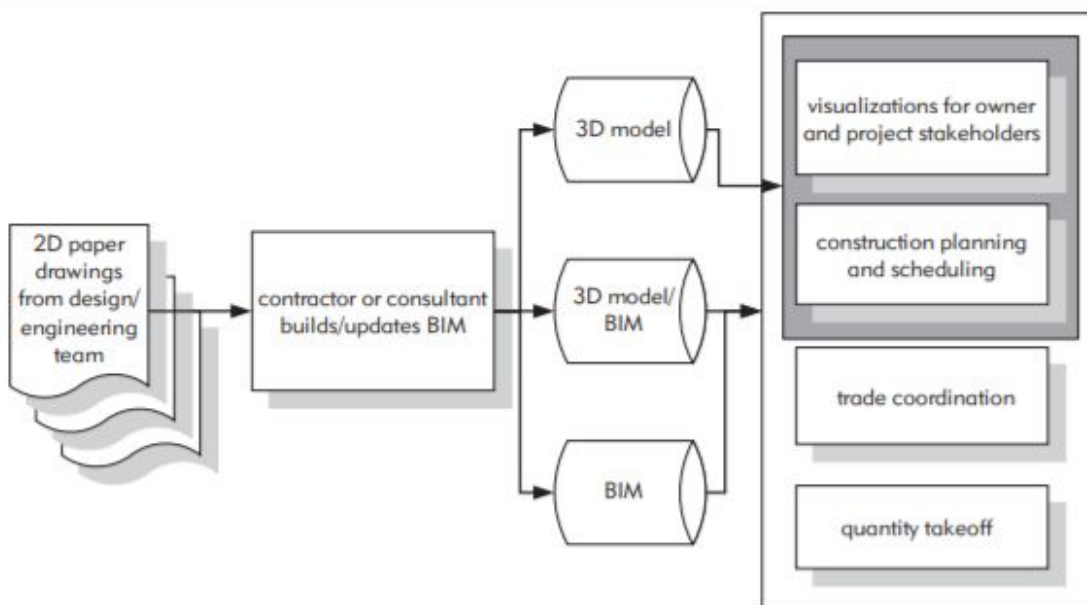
2D paper drawings from design/ engineering team

contractor or consultant builds/updates BIM

3D model

3D model/ BIM

BIM

visualizations for owner and project stakeholders

construction planning and scheduling

trade coordination

quantity takeoff